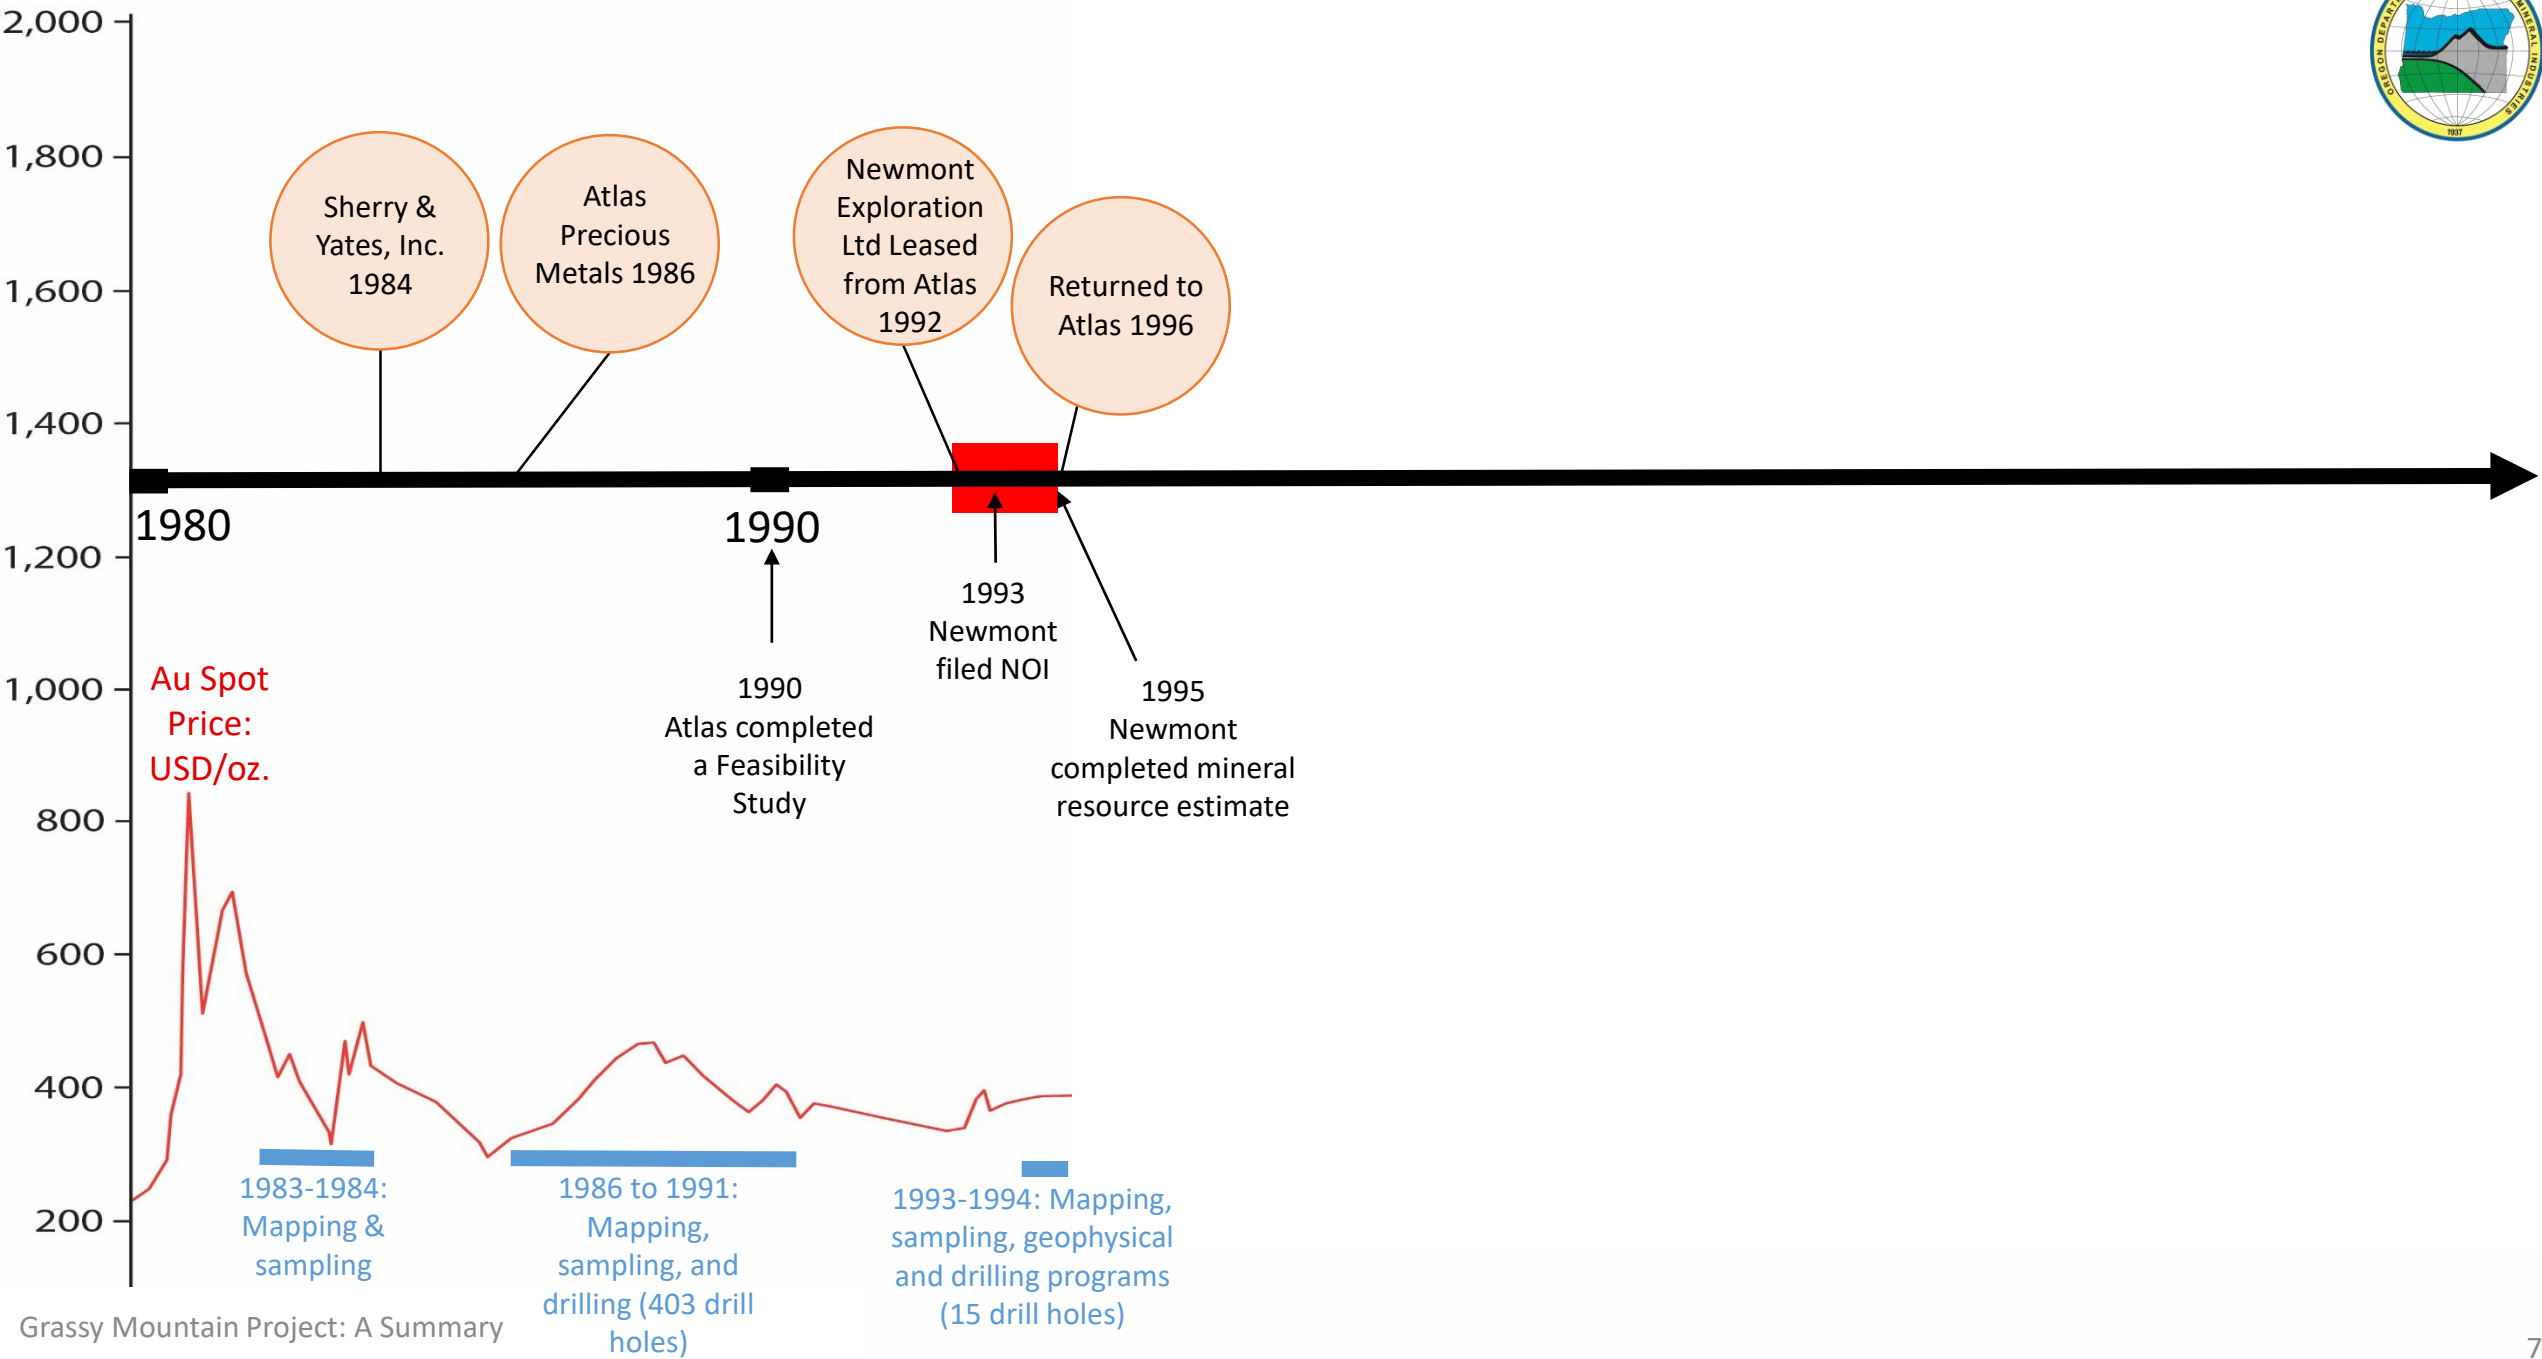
2,000
1,800
1,600
1,400
1,200
1,000
800
600
400
200

Sherry & Yates, Inc. 1984

Atlas Precious Metals 1986

Newmont Exploration Ltd Leased from Atlas 1992

Returned to Atlas 1996

1980

1990

1990 Atlas completed a Feasibility Study

1993 Newmont filed NOI

1995 Newmont completed mineral resource estimate

Au Spot Price: USD/oz.

1983-1984: Mapping & sampling

1986 to 1991: Mapping, sampling, and drilling (403 drill holes)

1993-1994: Mapping, sampling, geophysical and drilling programs (15 drill holes)

Grassy Mountain Project: A Summary

7